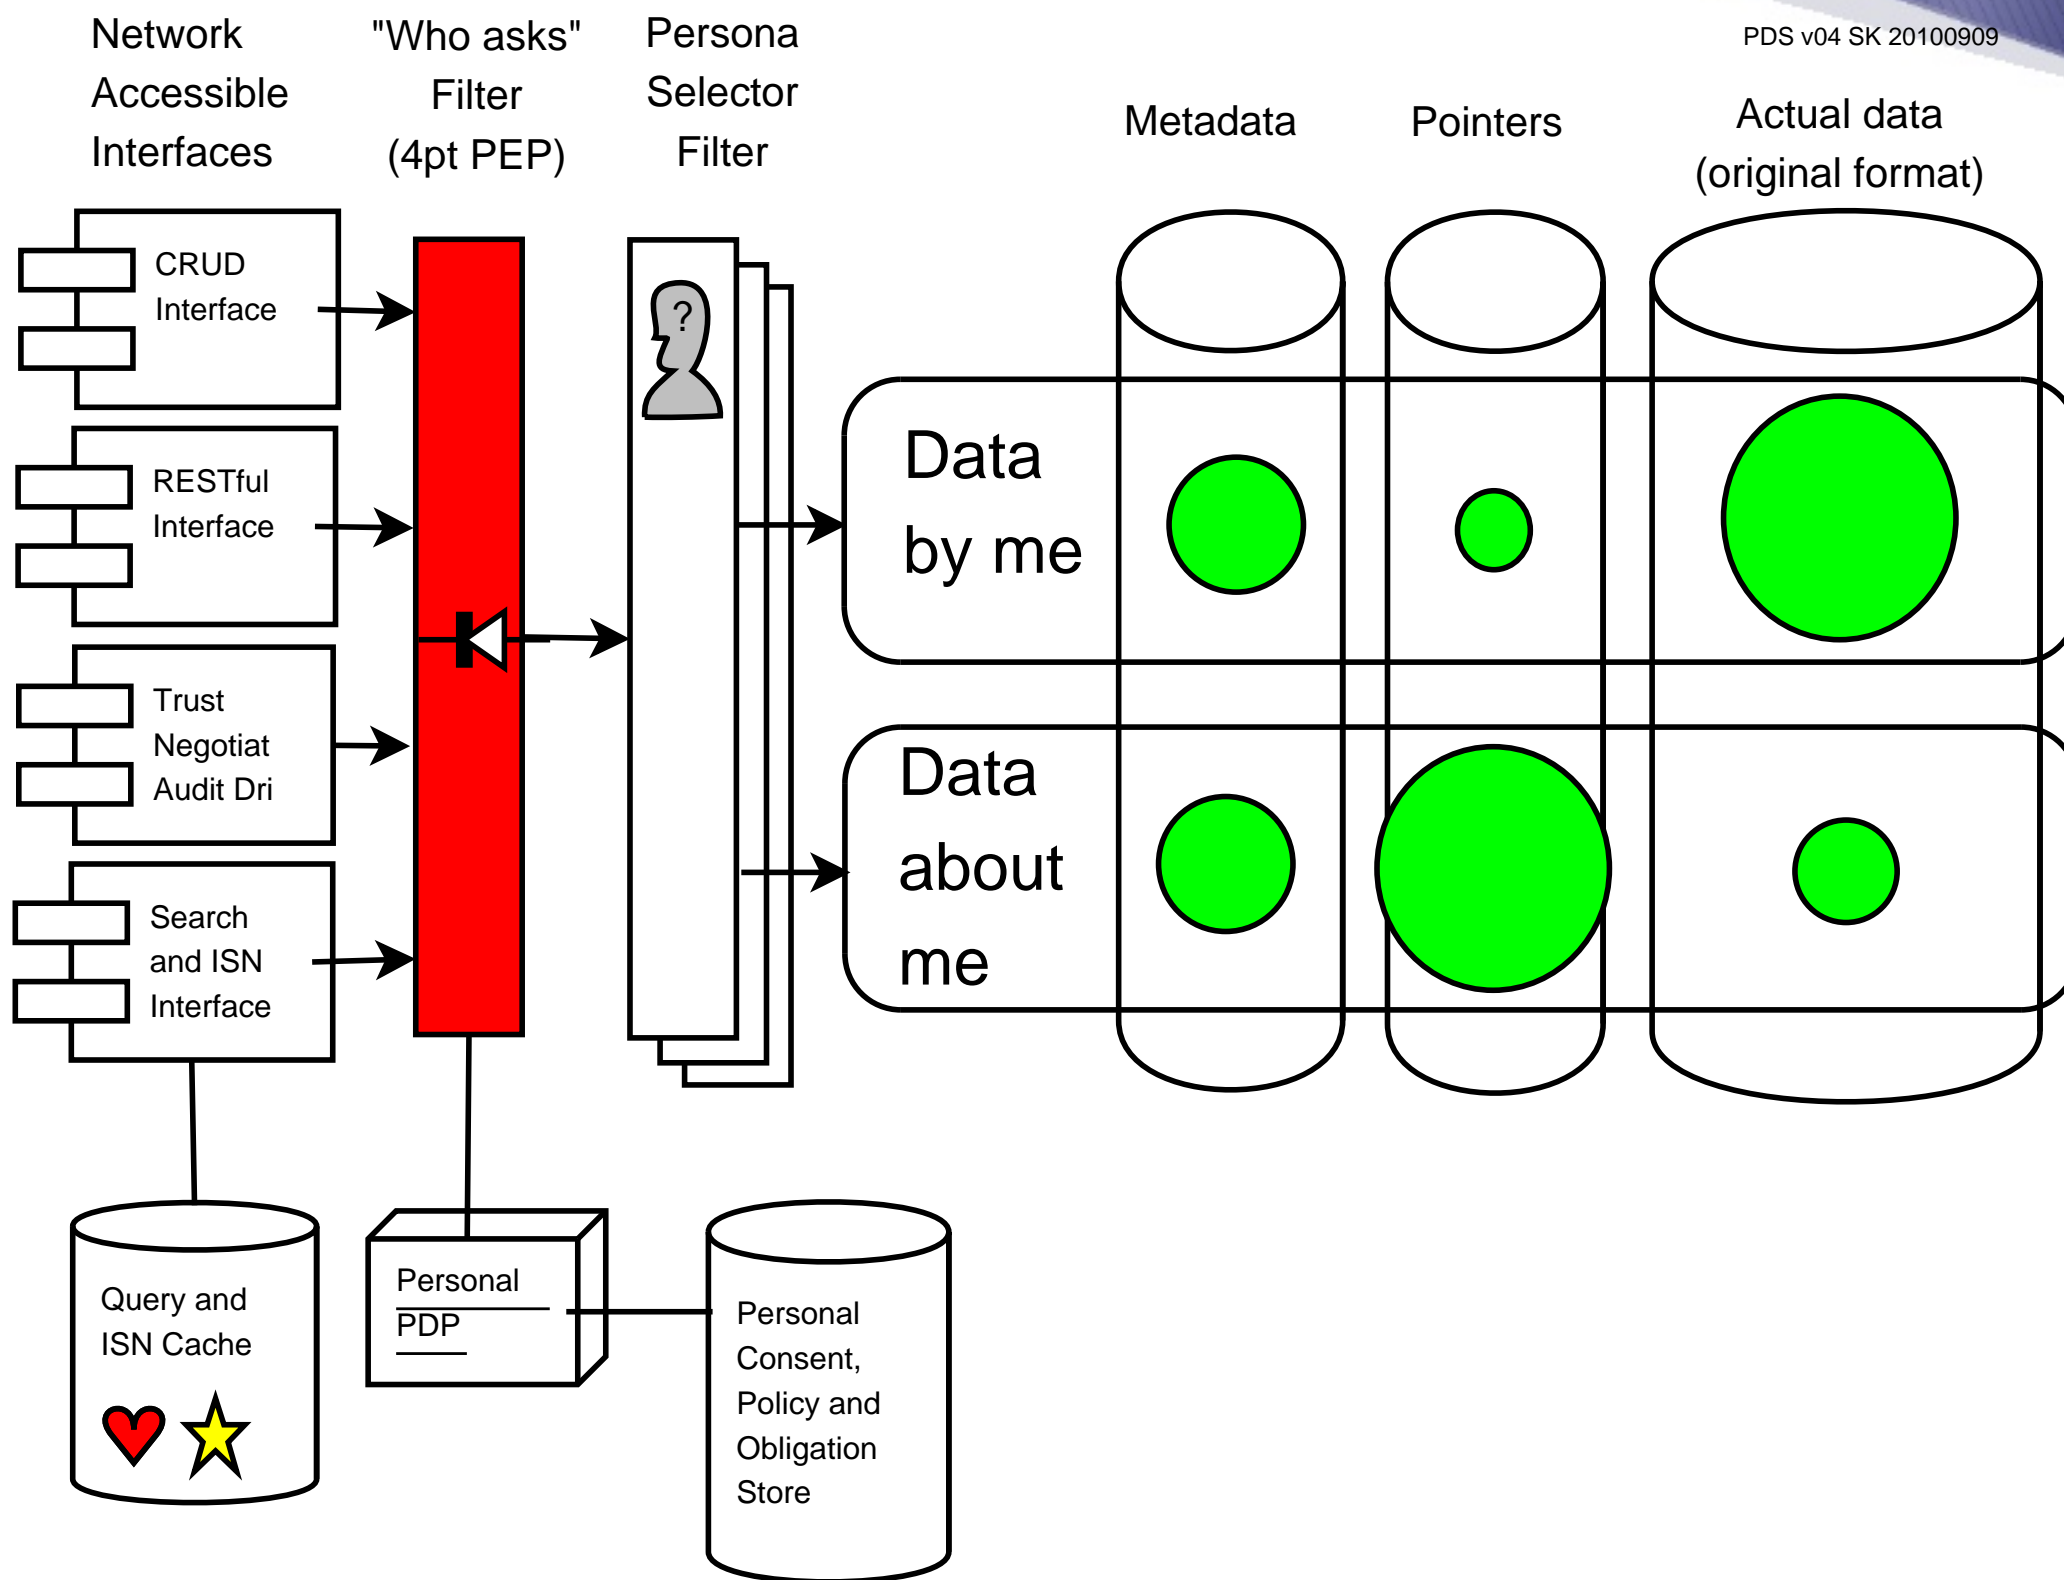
Network Accessible Interfaces

"Who asks" Filter (4pt PEP)

Persona Selector Filter

PDS v04 SK 20100909

Metadata

Pointers

Actual data (original format)

CRUD Interface

RESTful Interface

Trust Negotiat Audit Dri

Search and ISN Interface

?

Data by me

Data about me

Query and ISN Cache

Personal PDP

Personal Consent, Policy and Obligation Store